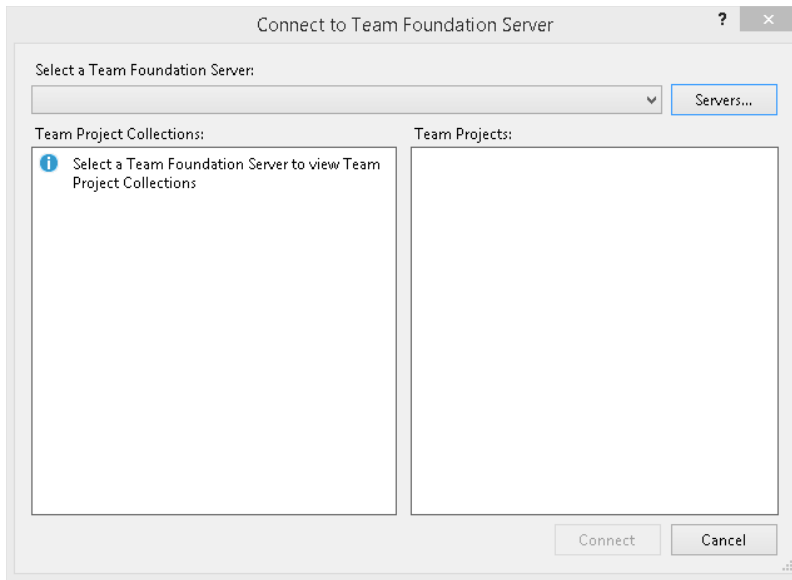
Connect to Team Foundation Server

?

Select a Team Foundation Server:

Servers...

Team Project Collections:

Team Projects:

Select a Team Foundation Server to view Team Project Collections

Connect

Cancel